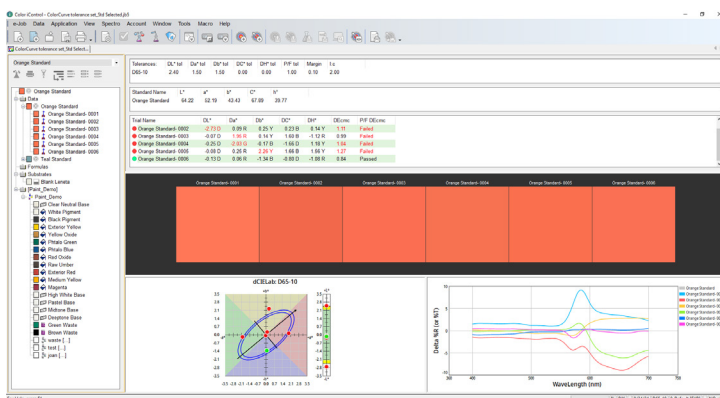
Color iControl - ColorCurve tolerance set_Std Selected.jb3

e-Job Data Application View Spectro Account Window Tools Macro Help

ColorCurve tolerance set_Std Select...

Orange Standard

Orange Standard
Data
Orange Standard
Orange Standard- 0001
Orange Standard- 0002
Orange Standard- 0003
Orange Standard- 0004
Orange Standard- 0005
Orange Standard- 0006
Teal Standard
Formulas
Substrates
Blank Leneta
[Paint_Demo]
Paint_Demo
Clear Neutral Base
White Pigment
Black Pigment
Exterior Yellow
Yellow Oxide
Phtalo Green
Phtalo Blue
Red Oxide
Raw Umber
Exterior Red
Medium Yellow
Magenta
High White Base
Pastel Base
Midtone Base
Deeptone Base
Green Waste
Brown Waste
waste [...]
test [...]
plan [...]

| Tolerances: | DL* tol | Da* tol | Db* tol | DC* tol | DH* tol | P/F tol | Margin | l:c |
|---|---|---|---|---|---|---|---|---|
| D65-10 | 2.40 | 1.50 | 1.50 | 0.08 | 0.80 | 1.00 | 0.10 | 2.00 |

| Standard Name | L* | a* | b* | C* | h° |
|---|---|---|---|---|---|
| Orange Standard | 64.22 | 52.19 | 43.43 | 67.89 | 39.77 |

| Trial Name | DL* | Da* | Db* | DC* | DH* | DEcmc | P/F DEcmc |
|---|---|---|---|---|---|---|---|
| Orange Standard- 0002 | -2.73 D | 0.99 R | 0.25 Y | 0.23 B | 0.14 Y | 1.11 | Failed |
| Orange Standard- 0003 | -0.07 D | 1.96 R | 0.14 Y | 1.60 B | -1.12 R | 0.99 | Failed |
| Orange Standard- 0004 | -0.25 D | -2.03 G | -0.17 B | -1.66 D | 1.16 Y | 1.04 | Failed |
| Orange Standard- 0005 | -0.08 D | 0.26 R | 2.26 Y | 1.66 B | 1.56 Y | 1.27 | Failed |
| Orange Standard- 0006 | -0.13 D | 0.96 R | -1.34 B | -0.00 D | -1.66 R | 0.84 | Passed |

Orange Standard- 0001 Orange Standard- 0002 Orange Standard- 0003 Orange Standard- 0004 Orange Standard- 0005 Orange Standard- 0006

dCIELab: D65-10

Delta %R (or %T)

WaveLength (nm)

400 500 600 700

Orange Standard
Orange Standard- 00
Orange Standard- 00
Orange Standard- 00
Orange Standard- 00
Orange Standard- 00
Orange Standard- 00